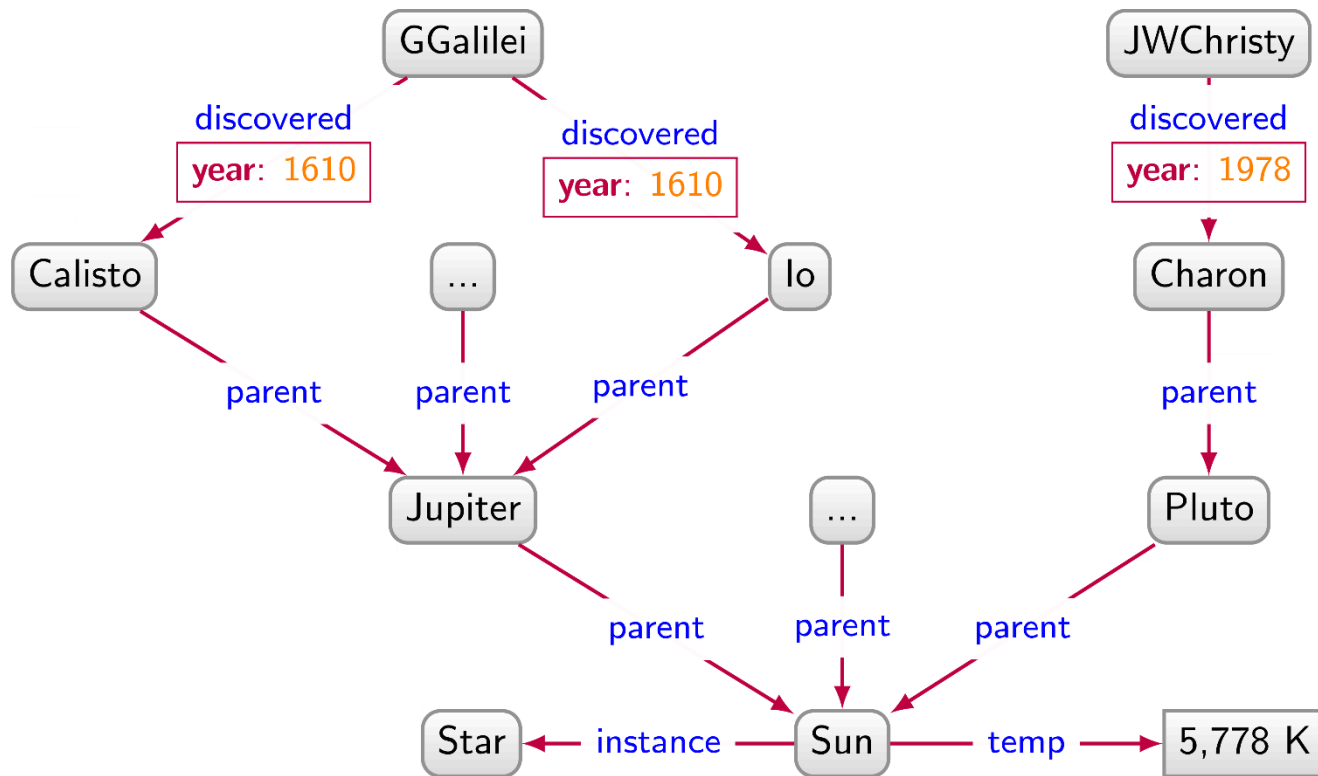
GGalilei

JWChristy

discovered

year: 1610

discovered

year: 1610

discovered

year: 1978

Calisto

...

Io

Charon

parent

parent

parent

parent

Jupiter

...

Pluto

parent

parent

parent

Star

instance

Sun

temp

5,778 K